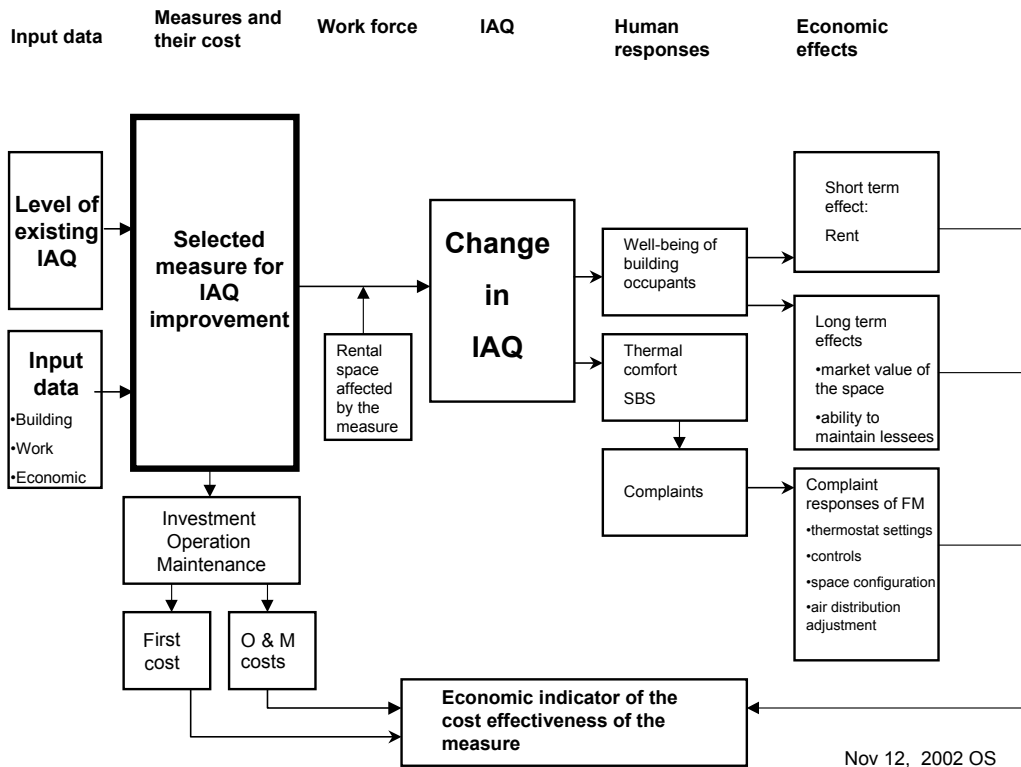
Input data

Measures and their cost

Work force

IAQ

Human responses

Economic effects

Level of existing IAQ

Input data
•Building
•Work
•Economic

Selected measure for IAQ improvement

Rental space affected by the measure

Change in IAQ

Well-being of building occupants

Thermal comfort
SBS

Complaints

Short term effect:
Rent

Long term effects
•market value of the space
•ability to maintain lessees

Complaint responses of FM
•thermostat settings
•controls
•space configuration
•air distribution adjustment

Investment
Operation
Maintenance

First cost

O & M costs

Economic indicator of the cost effectiveness of the measure

Nov 12, 2002 OS